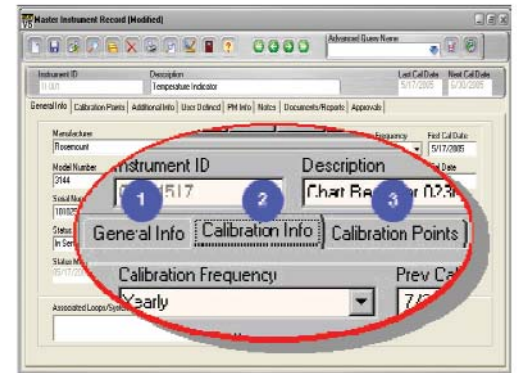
Master Instrument Record (Modified)

Advanced Query Name

Instrument ID
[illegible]

Description
Temperature Indicator

Last Cal Date
5/17/2005

Next Cal Date
6/30/2005

General Info | Calibration Points | Additional Info | User Defined | PM Info | Notes | Documents/Reports | Approvals

Manufacturer
Rosemount

Frequency

First Cal Date
5/17/2005

Model Number
3144

Serial Num
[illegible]

Status
In Serv

Status
05/17

Associated Loops/Systems

Instrument ID
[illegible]517

Description
Chart Re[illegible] 023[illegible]

1
General Info

2
Calibration Info

3
Calibration Points

Calibration Frequency
Yearly

Prev Ca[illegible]
7/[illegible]